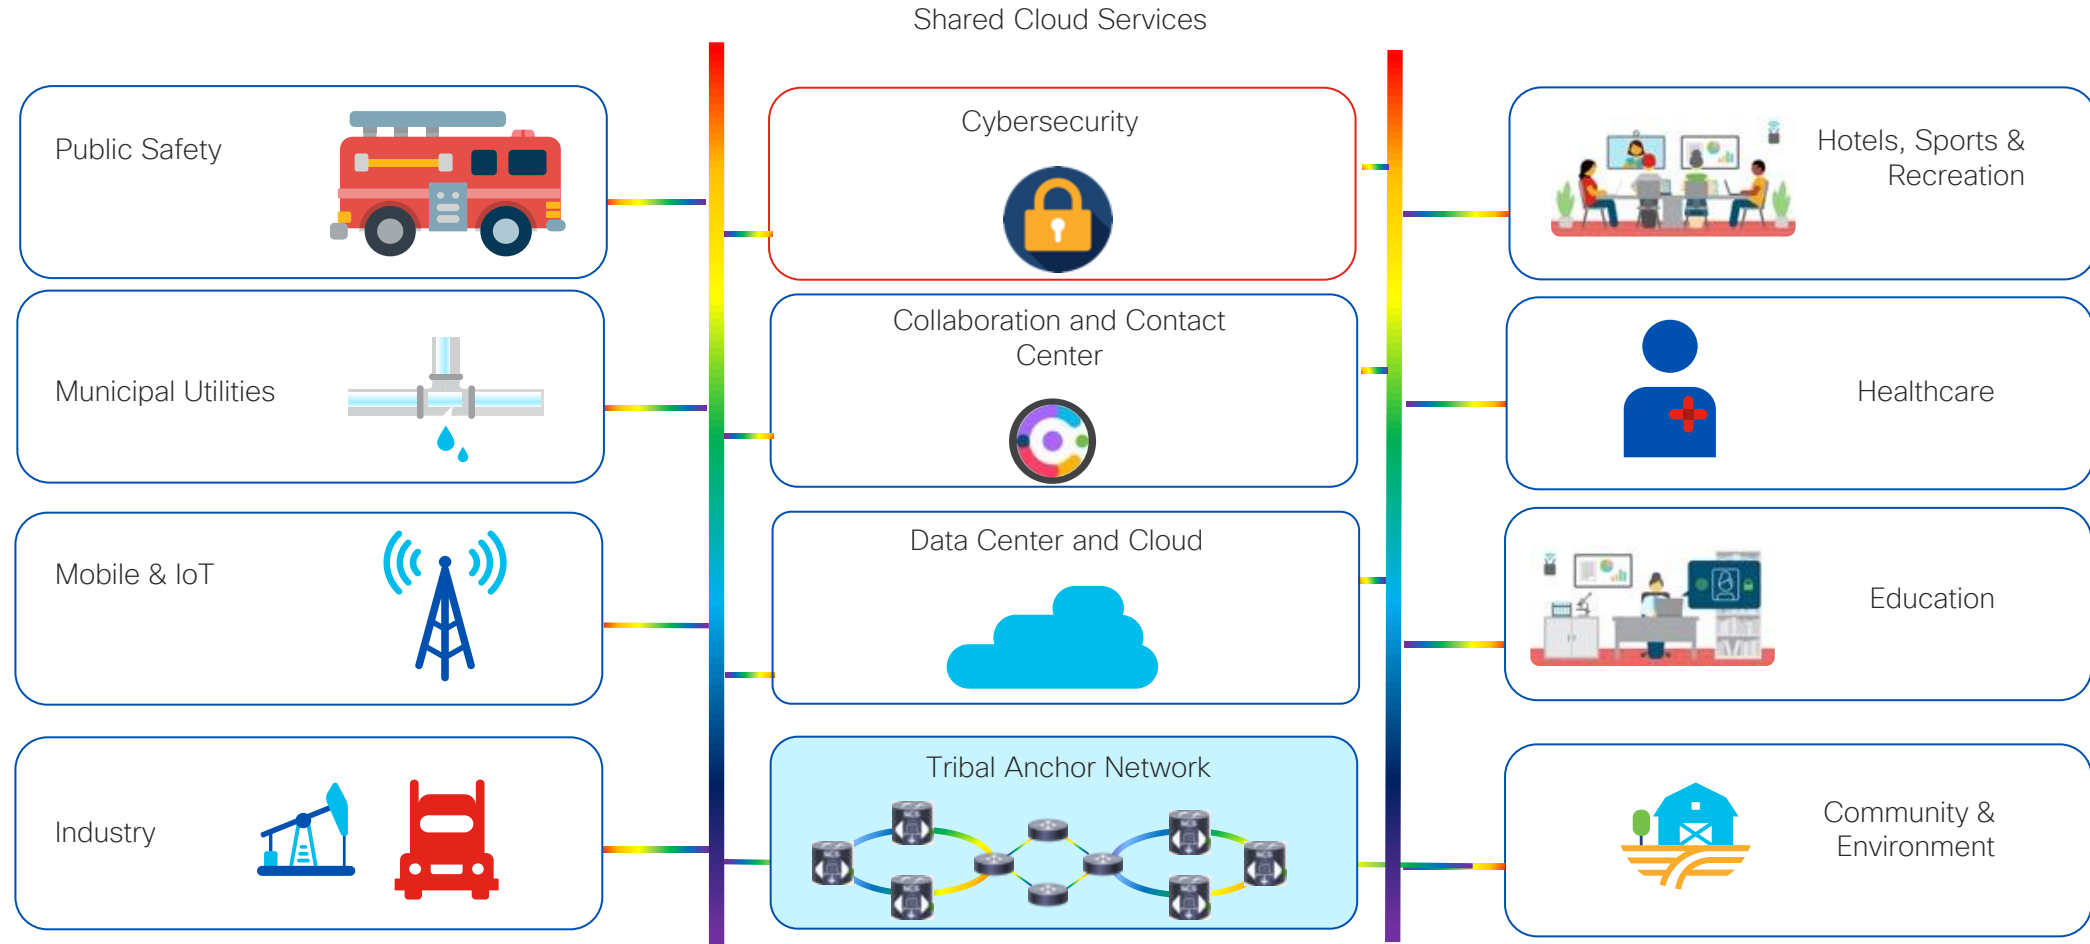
Shared Cloud Services

Public Safety

Municipal Utilities

Mobile & IoT

Industry

Cybersecurity

Collaboration and Contact Center

Data Center and Cloud

Tribal Anchor Network

Hotels, Sports & Recreation

Healthcare

Education

Community & Environment